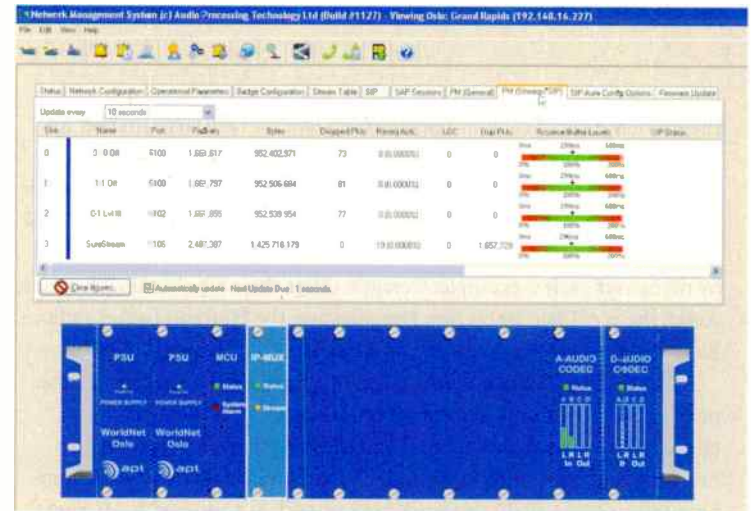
Network Management System (c) Audio Processing Technology Ltd (Build #1127) - Viewing Oslo: Grand Rapids (192.148.16.227)

File Edit View Help

Status | Network Configuration | Operational Parameters | Badge Configuration | Stream Table | SIP | SAP Sessions | PM (General) | PM (Stream/SIP) | SIP Auto Config Options | Firmware Update

Update every 10 seconds

| Slot | Name | Port | Packets | Bytes | Dropped Pkts | Rcvng Actv | LOC | Dup Pkts | Receive Buffer Levels | SIP Status |
|---|---|---|---|---|---|---|---|---|---|---|
| 0 | 0-0 Dfl | 5100 | 1,661,817 | 952,402,971 | 73 | 0 (0.000%) | 0 | 0 | 0ms 250ms 500ms | |
| 1 | 1-1 Dfl | 5100 | 1,661,797 | 952,506,684 | 81 | 0 (0.000%) | 0 | 0 | 0ms 250ms 500ms | |
| 2 | 0-1 Lvl III | 5102 | 1,661,855 | 952,539,954 | 77 | 0 (0.000%) | 0 | 0 | 0ms 250ms 500ms | |
| 3 | SureStream | 5106 | 2,481,387 | 1,425,718,179 | 0 | 19 (0.000%) | 0 | 1,657,728 | 0ms 250ms 500ms | |

Clear figures | Automatically update Next Update Due 1 seconds

PSU
POWER SUPPLY
WorldNet Oslo
apt

PSU
POWER SUPPLY
WorldNet Oslo
apt

MCU
Status
System Alarm

IP-MUX
Status
Stream

A-AUDIO CODEC
Status
A B C D
L R L R
In Out

D-AUDIO CODEC
Status
A B C D
L R L R
In Out